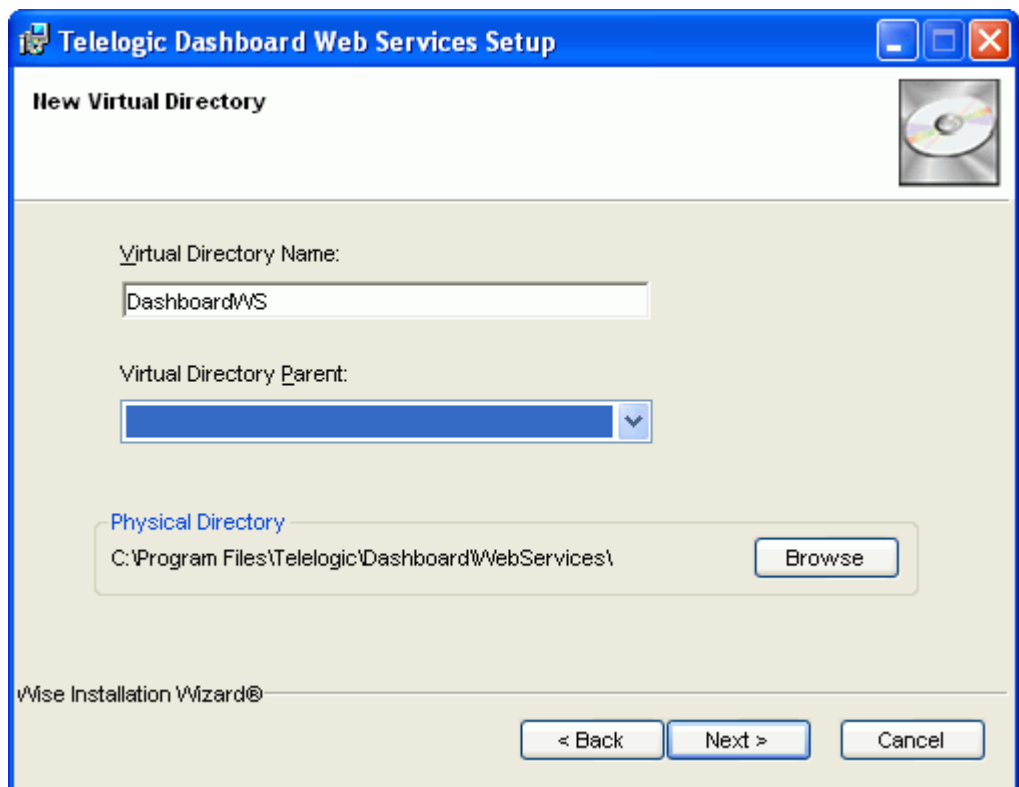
Telelogic Dashboard Web Services Setup

New Virtual Directory

Virtual Directory Name:

DashboardWS

Virtual Directory Parent:

Physical Directory

C:\Program Files\Telelogic\DashboardWebServices\

Browse

Wise Installation Wizard®

< Back

Next >

Cancel